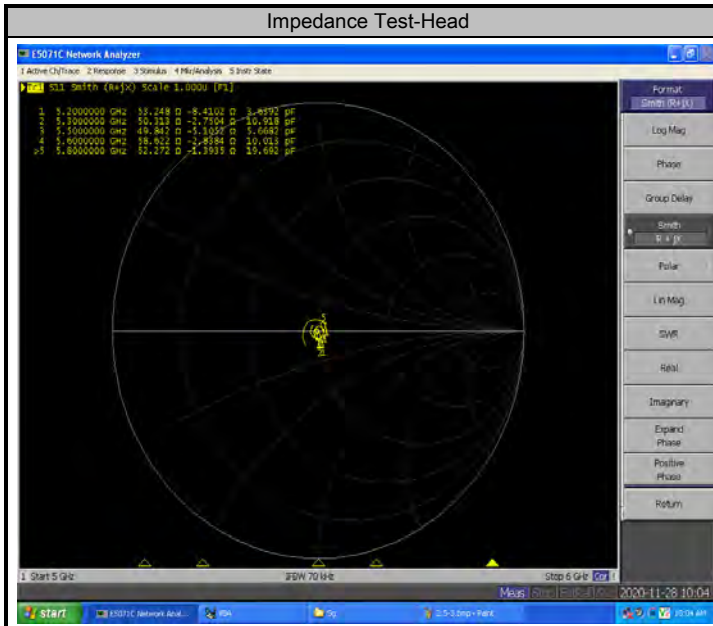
Impedance Test-Head

E5071C Network Analyzer

1 Active Ch/Trace 2 Response 3 Stimulus 4 Mkr/Analysis 5 Instr State

Tr1 S11 Smith (R+jX) Scale 1.000U [F1]

1 5.2000000 GHz 53.248 Ω -8.4102 Ω 3.6392 pF
2 5.3000000 GHz 50.313 Ω -2.7504 Ω 10.918 pF
3 5.5000000 GHz 49.842 Ω -5.1052 Ω 5.6682 pF
4 5.6000000 GHz 38.622 Ω -2.8384 Ω 10.013 pF
>5 5.8000000 GHz 52.272 Ω -1.3935 Ω 19.692 pF

Format
Smith (R+jX)

Log Mag

Phase

Group Delay

Smith
R + jX

Polar

Lin Mag

SWR

Real

Imaginary

Expand Phase

Positive Phase

Return

1 Start 5 GHz

IFBW 70 kHz

Stop 6 GHz

Meas

2020-11-28 10:04

start

E5071C Network Anal...

2.5-3.5mp - Paint

10:04 AM